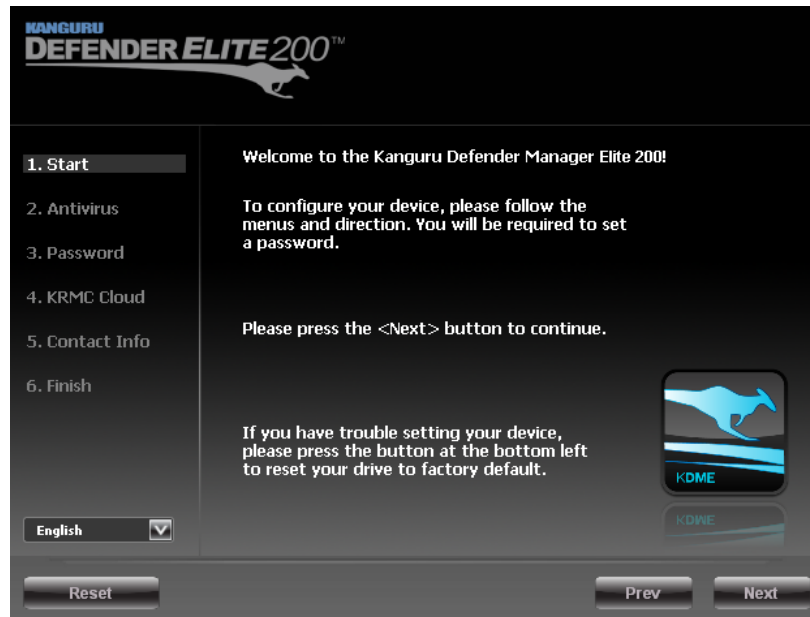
KANGURU
DEFENDER ELITE 200™

1. Start
2. Antivirus
3. Password
4. KRMC Cloud
5. Contact Info
6. Finish

Welcome to the Kanguru Defender Manager Elite 200!

To configure your device, please follow the menus and direction. You will be required to set a password.

Please press the <Next> button to continue.

If you have trouble setting your device, please press the button at the bottom left to reset your drive to factory default.

KDME

English

Reset
Prev
Next